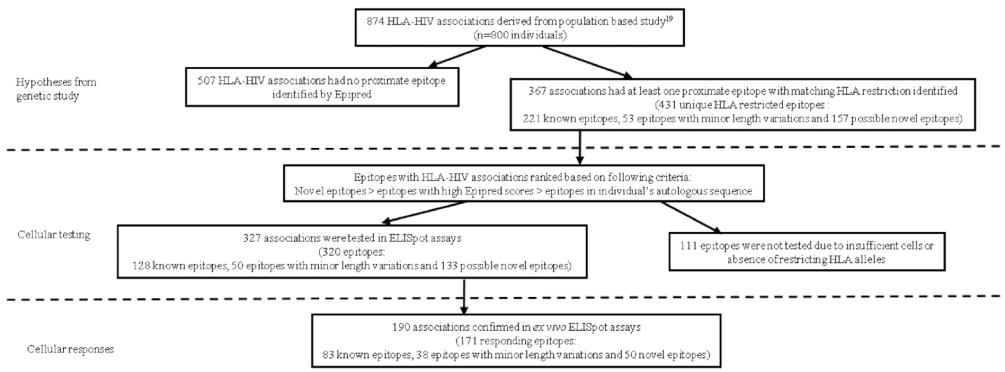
874 HLA-HIV associations derived from population based study$^{19}$
(n=800 individuals)

Hypotheses from genetic study

507 HLA-HIV associations had no proximate epitope identified by Epipred

367 associations had at least one proximate epitope with matching HLA restriction identified
(431 unique HLA restricted epitopes :
221 known epitopes, 53 epitopes with minor length variations and 157 possible novel epitopes)

Epitopes with HLA-HIV associations ranked based on following criteria:
Novel epitopes > epitopes with high Epipred scores > epitopes in individual's autologous sequence

Cellular testing

327 associations were tested in ELISpot assays
(320 epitopes:
128 known epitopes, 50 epitopes with minor length variations and 133 possible novel epitopes)

111 epitopes were not tested due to insufficient cells or absence of restricting HLA alleles

Cellular responses

190 associations confirmed in *ex vivo* ELISpot assays
(171 responding epitopes:
83 known epitopes, 38 epitopes with minor length variations and 50 novel epitopes)